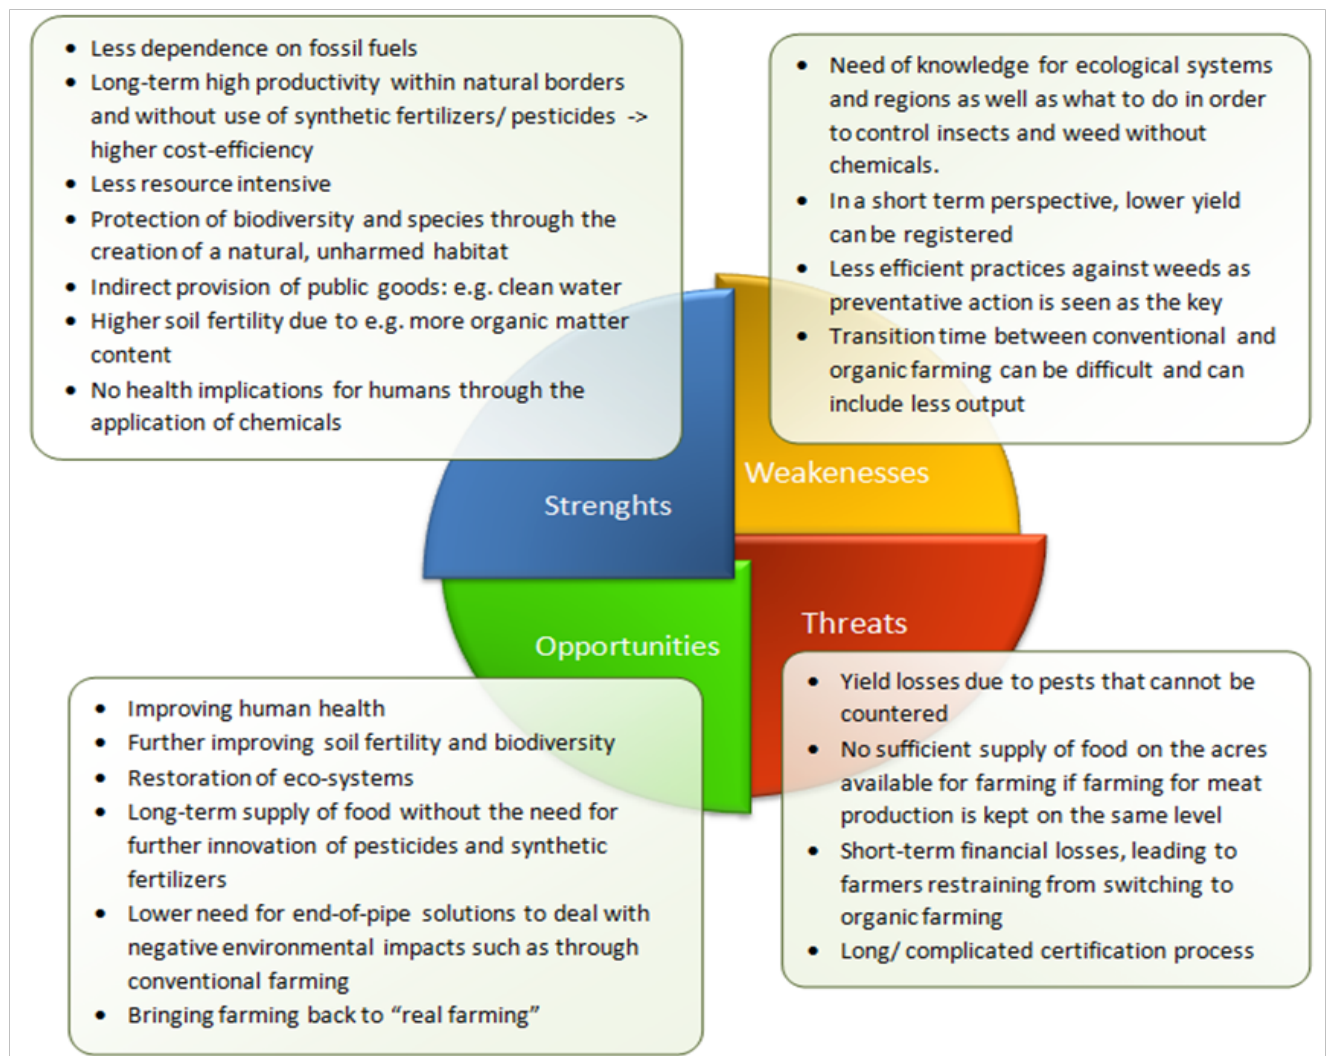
- Less dependence on fossil fuels
- Long-term high productivity within natural borders and without use of synthetic fertilizers/ pesticides -> higher cost-efficiency
- Less resource intensive
- Protection of biodiversity and species through the creation of a natural, unharmed habitat
- Indirect provision of public goods: e.g. clean water
- Higher soil fertility due to e.g. more organic matter content
- No health implications for humans through the application of chemicals

- Need of knowledge for ecological systems and regions as well as what to do in order to control insects and weed without chemicals.
- In a short term perspective, lower yield can be registered
- Less efficient practices against weeds as preventative action is seen as the key
- Transition time between conventional and organic farming can be difficult and can include less output

Strenghts

Weakenesses

Opportunities

Threats

- Improving human health
- Further improving soil fertility and biodiversity
- Restoration of eco-systems
- Long-term supply of food without the need for further innovation of pesticides and synthetic fertilizers
- Lower need for end-of-pipe solutions to deal with negative environmental impacts such as through conventional farming
- Bringing farming back to “real farming”

- Yield losses due to pests that cannot be countered
- No sufficient supply of food on the acres available for farming if farming for meat production is kept on the same level
- Short-term financial losses, leading to farmers restraining from switching to organic farming
- Long/ complicated certification process